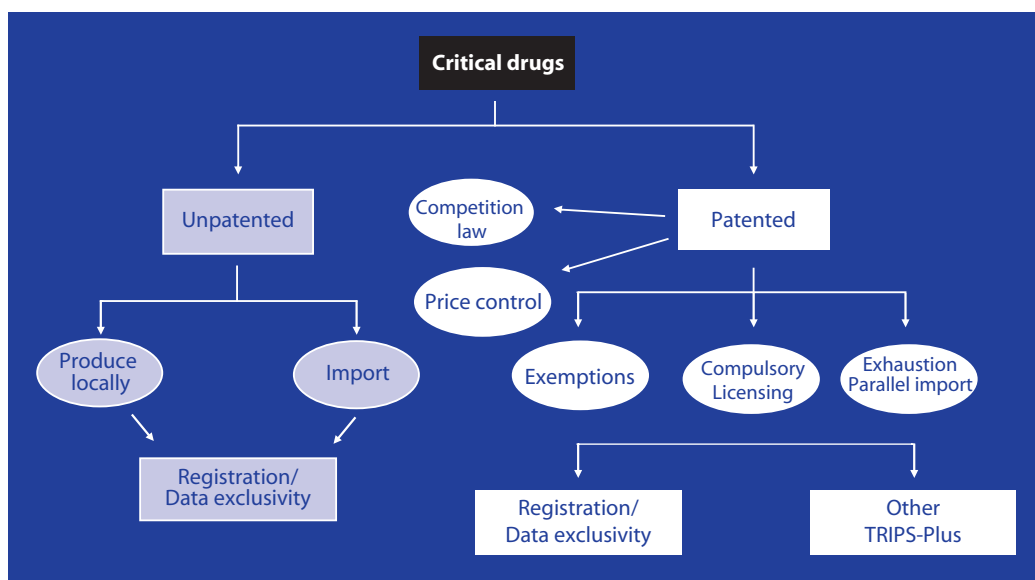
Critical drugs

Unpatented

Competition law

Patented

Price control

Produce locally

Import

Exemptions

Compulsory Licensing

Exhaustion Parallel import

Registration/ Data exclusivity

Registration/ Data exclusivity

Other TRIPS-Plus